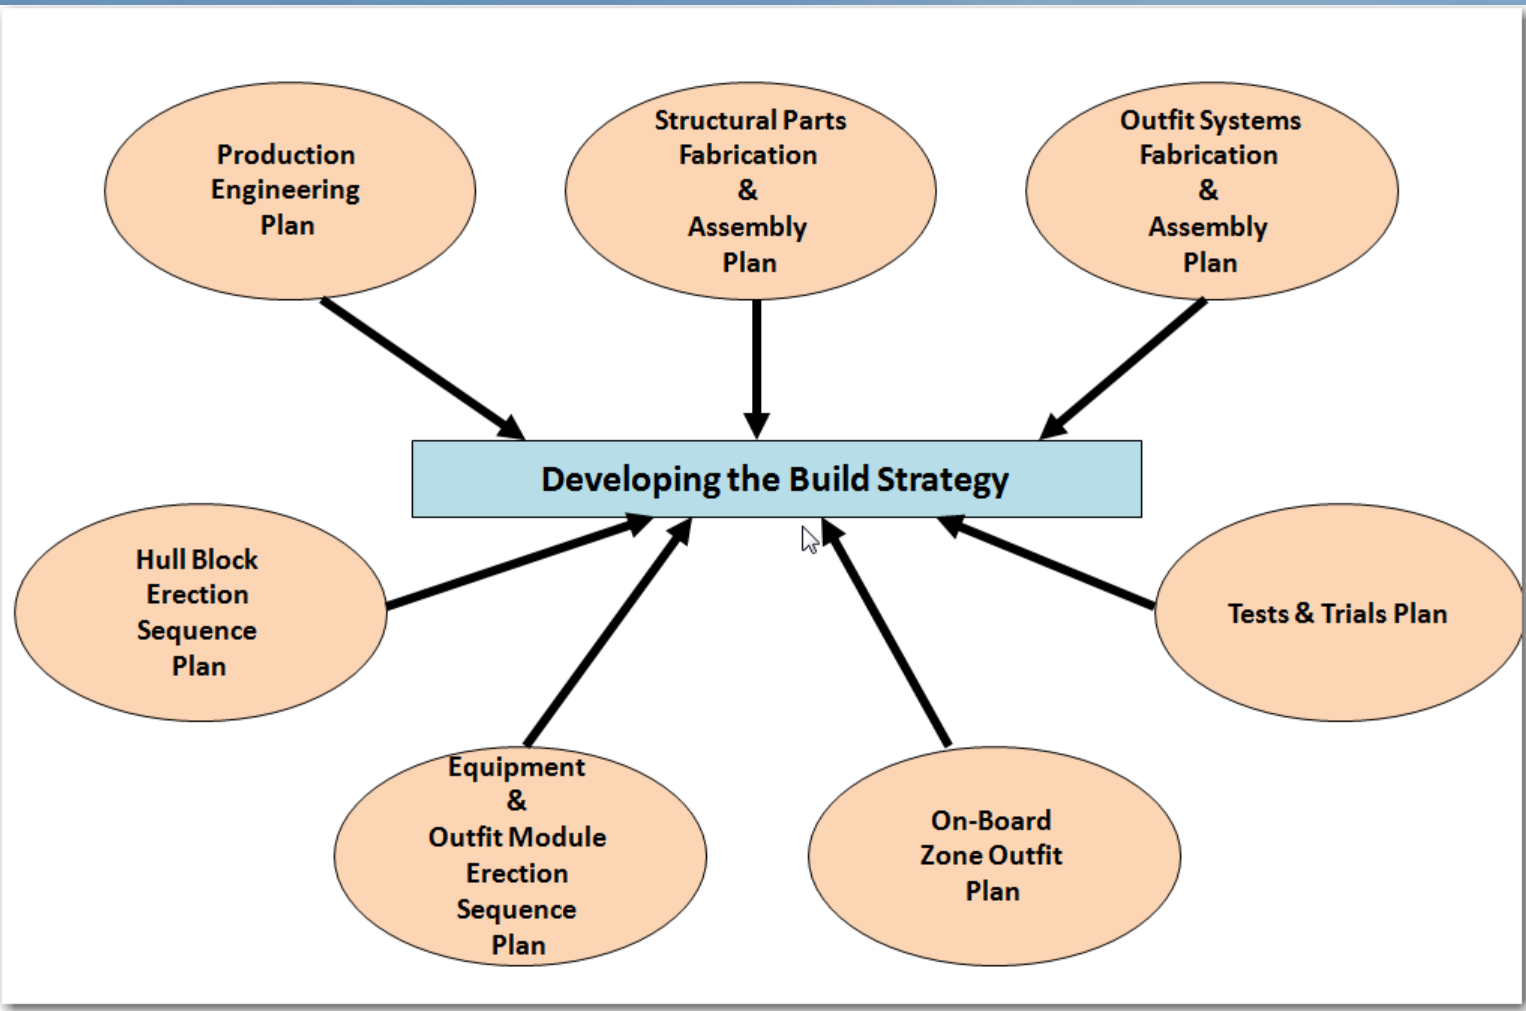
Production Engineering Plan

Structural Parts Fabrication & Assembly Plan

Outfit Systems Fabrication & Assembly Plan

Developing the Build Strategy

Hull Block Erection Sequence Plan

Tests & Trials Plan

Equipment & Outfit Module Erection Sequence Plan

On-Board Zone Outfit Plan